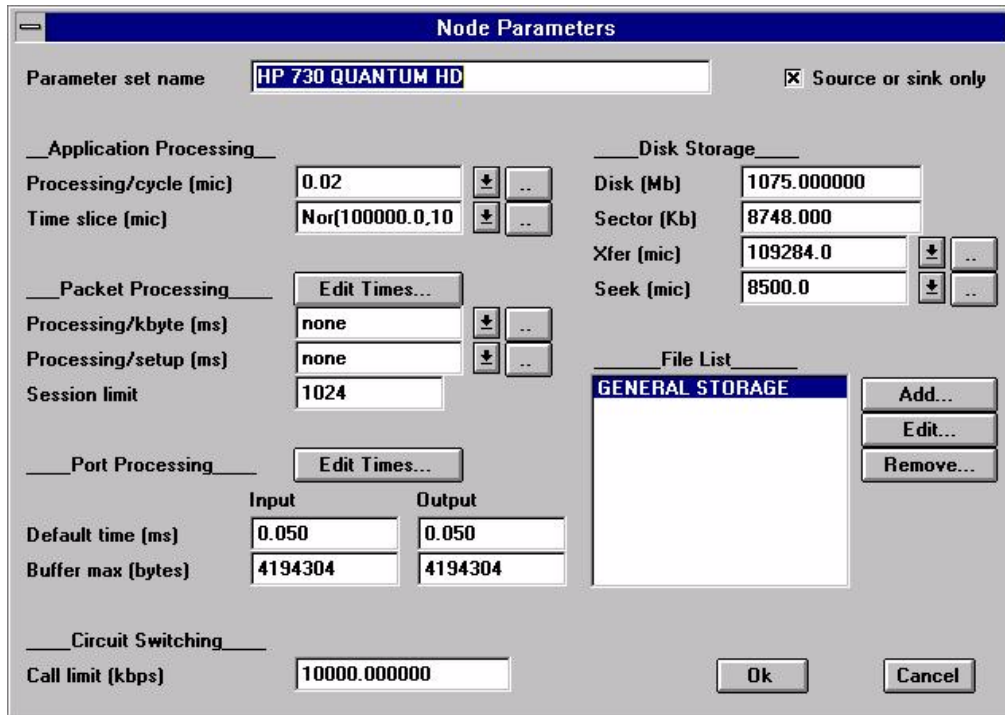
Node Parameters

Parameter set name HP 730 QUANTUM HD

☒ Source or sink only

__Application Processing__

Processing/cycle (mic) 0.02 ..

Time slice (mic) Nor(100000.0,10 ..

___Packet Processing____ Edit Times...

Processing/kbyte (ms) none ..

Processing/setup (ms) none ..

Session limit 1024

____Port Processing____ Edit Times...

Input Output

Default time (ms) 0.050 0.050

Buffer max (bytes) 4194304 4194304

____Circuit Switching____

Call limit (kbps) 10000.000000

____Disk Storage____

Disk (Mb) 1075.000000

Sector (Kb) 8748.000

Xfer (mic) 109284.0 ..

Seek (mic) 8500.0 ..

______File List______

GENERAL STORAGE

Add...

Edit...

Remove...

Ok

Cancel